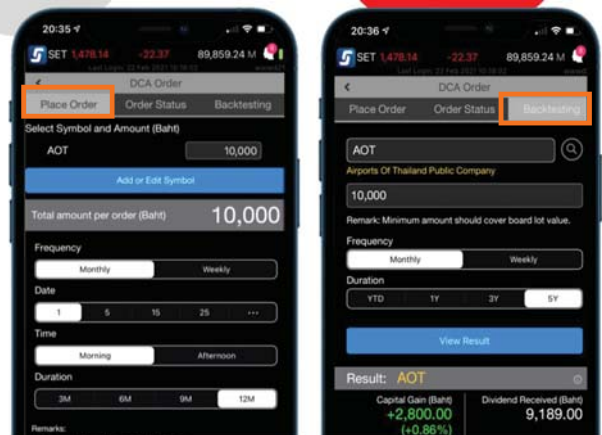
20:35
SET 1,478.14 -22.37 89,859.24 M
Last Login: 22 Feb 2021 10:18:02
DCA Order
Place Order
Order Status
Backtesting
Select Symbol and Amount (Baht)
AOT
10,000
Add or Edit Symbol
Total amount per order (Baht)
10,000
Frequency
Monthly
Weekly
Date
1
5
15
25
...
Time
Morning
Afternoon
Duration
3M
6M
9M
12M
Remarks:

20:36
SET 1,478.14 -22.37 89,859.24 M
Last Login: 22 Feb 2021 10:18:02
DCA Order
Place Order
Order Status
Backtesting
AOT
Airports Of Thailand Public Company
10,000
Remark: Minimum amount should cover board lot value.
Frequency
Monthly
Weekly
Duration
YTD
1Y
3Y
5Y
View Result
Result: AOT
Capital Gain (Baht)
+2,800.00
(+0.86%)
Dividend Received (Baht)
9,189.00